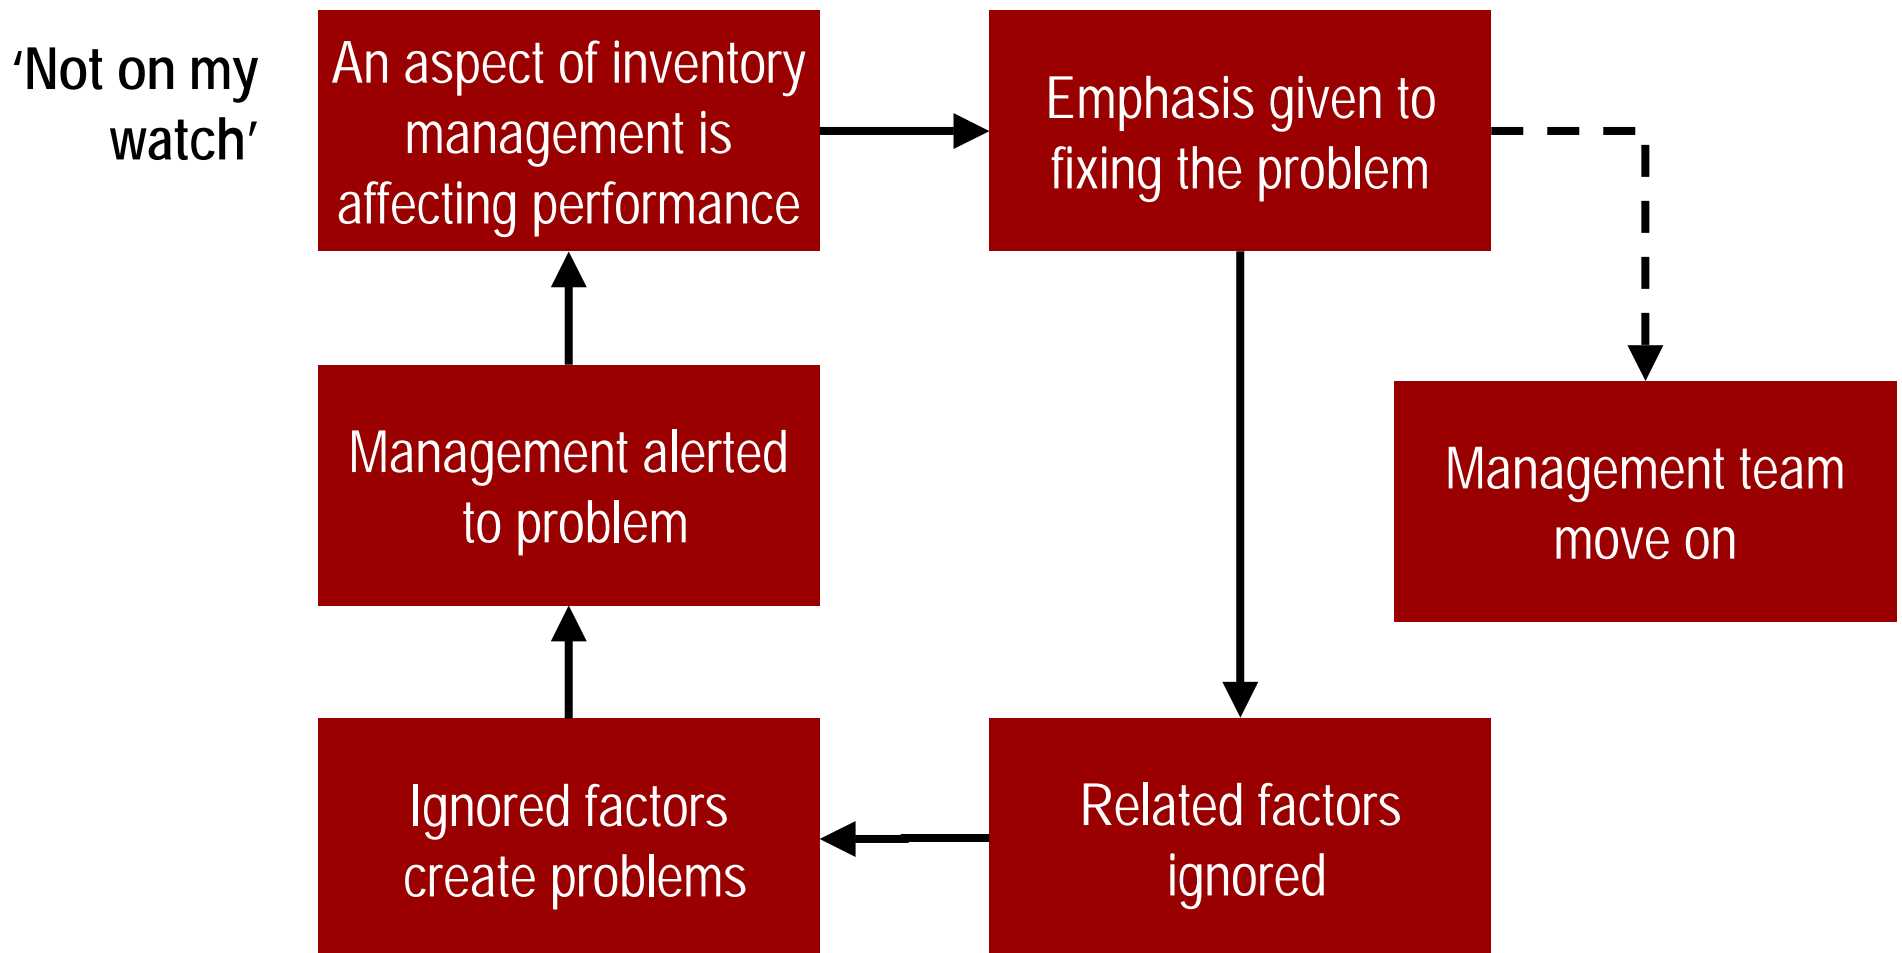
‘Not on my watch’

An aspect of inventory management is affecting performance

Emphasis given to fixing the problem

Management team move on

Management alerted to problem

Related factors ignored

Ignored factors create problems